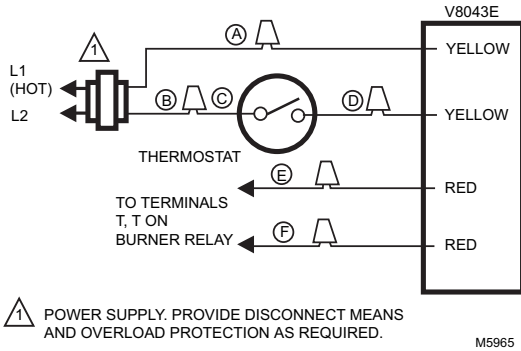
V8043E

1

L1
(HOT)

L2

A

YELLOW

B

C

D

YELLOW

THERMOSTAT

E

TO TERMINALS
T, T ON
BURNER RELAY

RED

F

RED

1 POWER SUPPLY. PROVIDE DISCONNECT MEANS AND OVERLOAD PROTECTION AS REQUIRED.

M5965